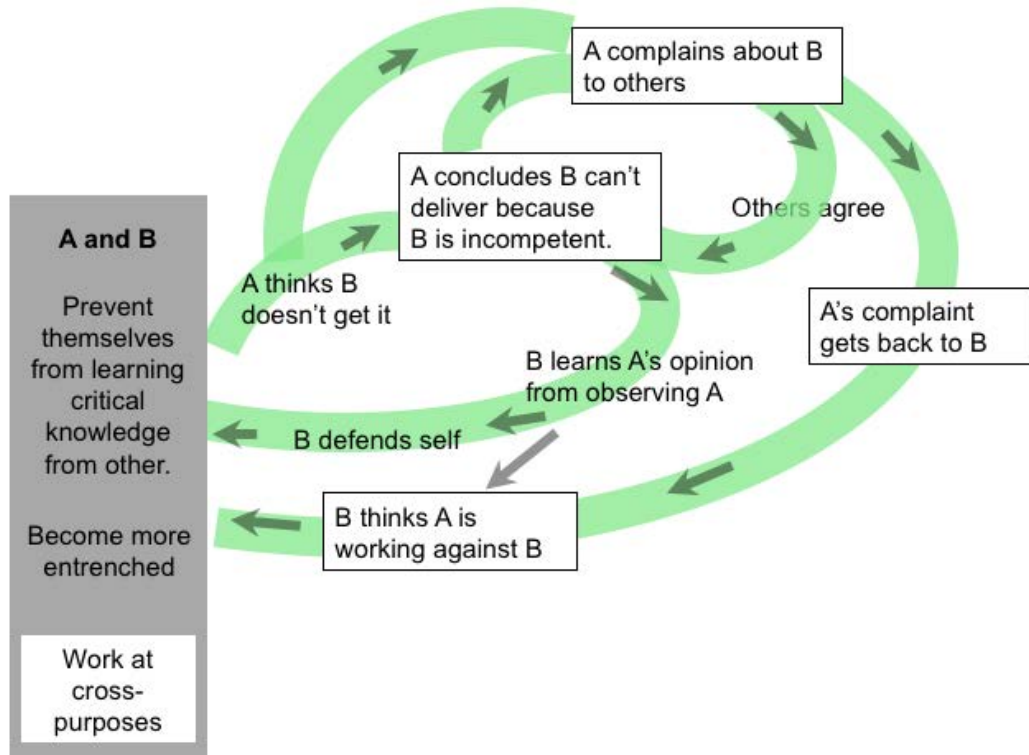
A complains about B to others

A concludes B can't deliver because B is incompetent.

Others agree

A and B

Prevent themselves from learning critical knowledge from other.

Become more entrenched

Work at cross-purposes

A thinks B doesn't get it

A's complaint gets back to B

B learns A's opinion from observing A

B defends self

B thinks A is working against B